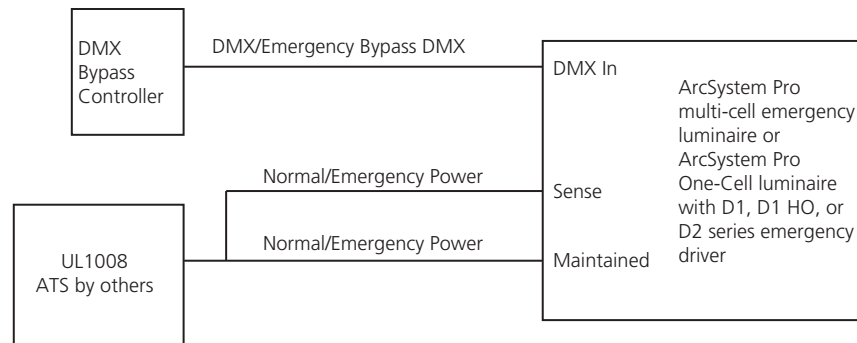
DMX Bypass Controller

DMX/Emergency Bypass DMX

DMX In

ArcSystem Pro multi-cell emergency luminaire or ArcSystem Pro One-Cell luminaire with D1, D1 HO, or D2 series emergency driver

Normal/Emergency Power

Sense

Normal/Emergency Power

Maintained

UL1008 ATS by others